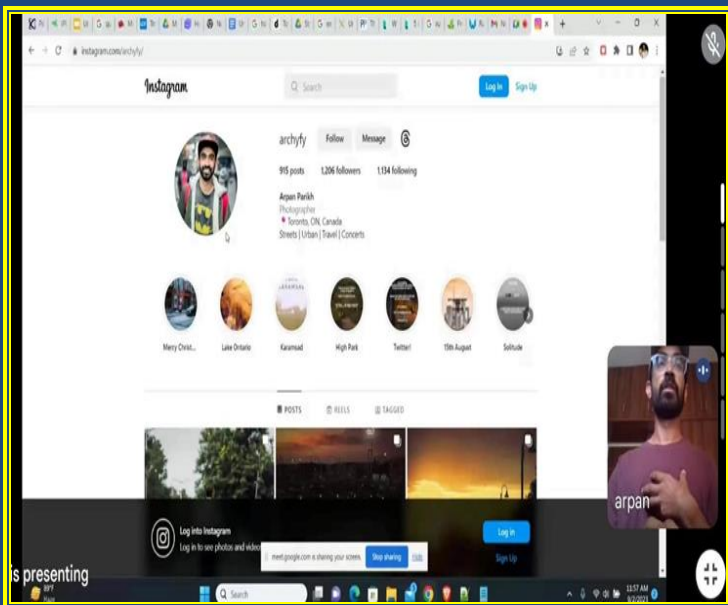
instagram.com/archyfy/

Instagram

Search

Log In

Sign Up

archyfy

Follow

Message

915 posts

1,206 followers

1,134 following

Arpan Parikh

Photographer

Toronto, ON, Canada

Streets | Urban | Travel | Concerts

Merry Christ...

Lake Ontario

Karamsad

High Park

Twitter!

15th August

Solitude

POSTS

REELS

TAGGED

Log into Instagram

Log in to see photos and video

Log in

Sign Up

meet.google.com is sharing your screen.

Stop sharing

Hide

is presenting

arpan

Search

11:57 AM